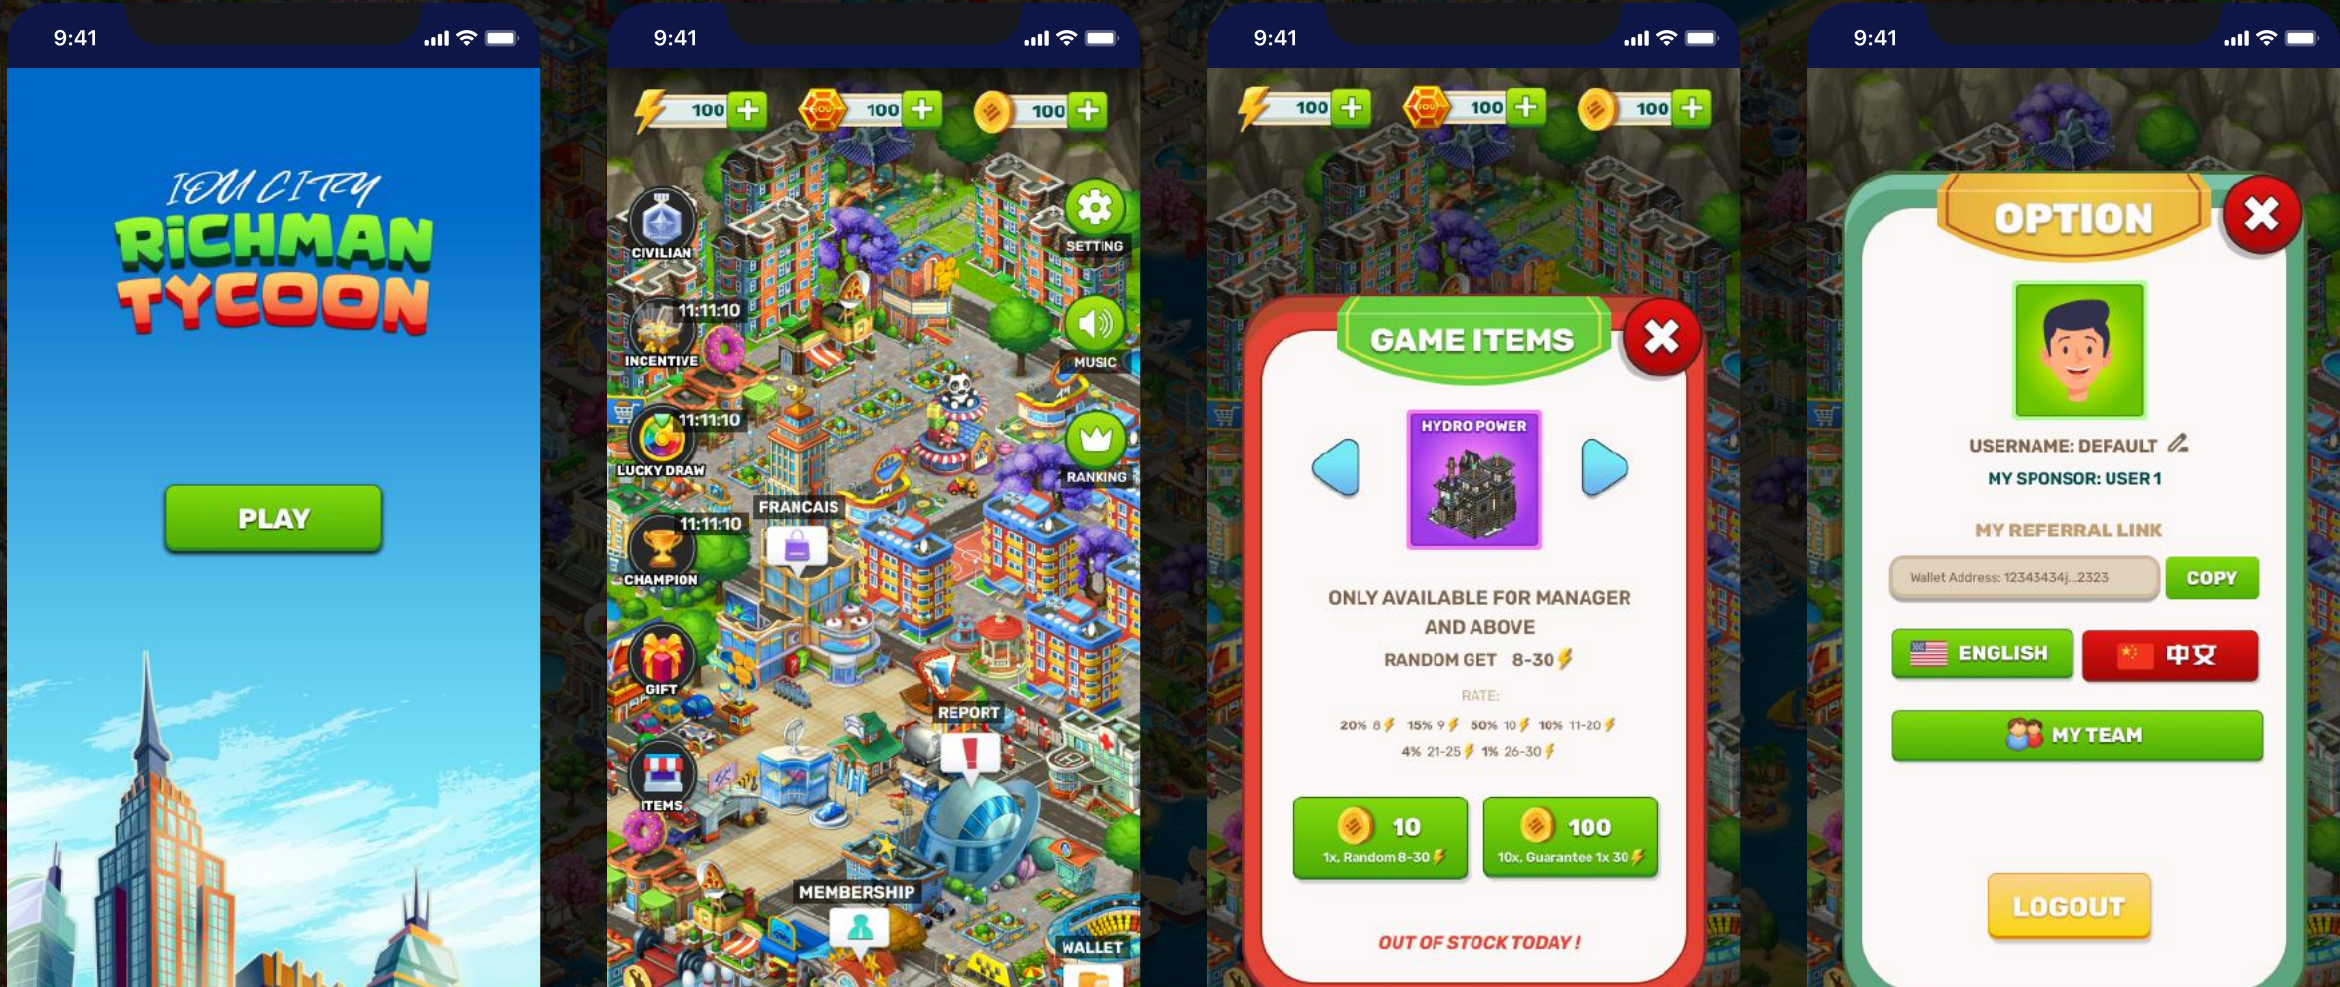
9:41

IOU CITY
RICHMAN
TYCOON

PLAY

9:41

100
100
100

CIVILIAN
SETTING
11:11:10
INCENTIVE
MUSIC
11:11:10
LUCKY DRAW
RANKING
FRANCAIS
11:11:10
CHAMPION
GIFT
REPORT
ITEMS
MEMBERSHIP
WALLET

9:41

100
100
100

GAME ITEMS

HYDRO POWER

ONLY AVAILABLE FOR MANAGER AND ABOVE
RANDOM GET 8-30

RATE:
20% 8 15% 9 50% 10 10% 11-20
4% 21-25 1% 26-30

10
1x, Random 8-30

100
10x, Guarantee 1x 30

OUT OF STOCK TODAY !

9:41

OPTION

USERNAME: DEFAULT
MY SPONSOR: USER 1

MY REFERRAL LINK
Wallet Address: 12343434j...2323
COPY

ENGLISH
中文

MY TEAM

LOGOUT